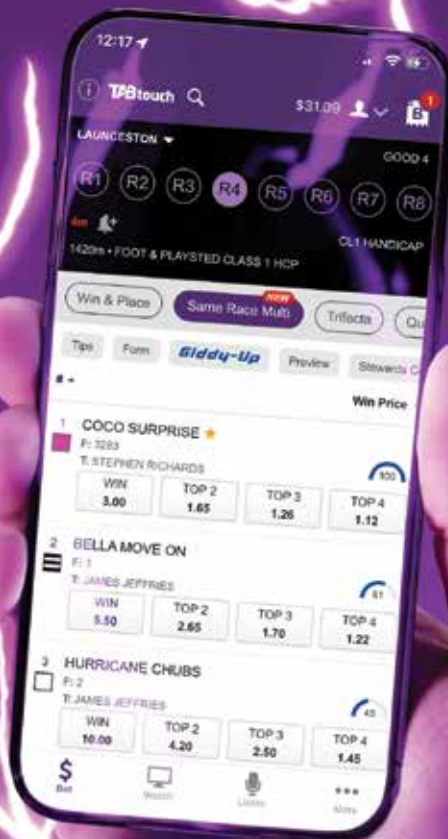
12:17

TABtouch

$31.09

1

LAUNCESTON

GOOD 4

R1 R2 R3 R4 R5 R6 R7 R8

4m

1420m • FOOT & PLAYSTED CLASS 1 HCP

CL1 HANDICAP

Win & Place

NEW

Same Race Multi

Trifecta

Qu

Tips

Form

Giddy-Up

Preview

Stewards C

Win Price

1 COCO SURPRISE

F: 3283

T: STEPHEN RICHARDS

100

| WIN | TOP 2 | TOP 3 | TOP 4 |
|---|---|---|---|
| 3.00 | 1.65 | 1.26 | 1.12 |

2 BELLA MOVE ON

F: 1

T: JAMES JEFFRIES

61

| WIN | TOP 2 | TOP 3 | TOP 4 |
|---|---|---|---|
| 5.50 | 2.65 | 1.70 | 1.22 |

3 HURRICANE CHUBS

F: 2

T: JAMES JEFFRIES

45

| WIN | TOP 2 | TOP 3 | TOP 4 |
|---|---|---|---|
| 10.00 | 4.20 | 2.50 | 1.45 |

Bet

Watch

Listen

More